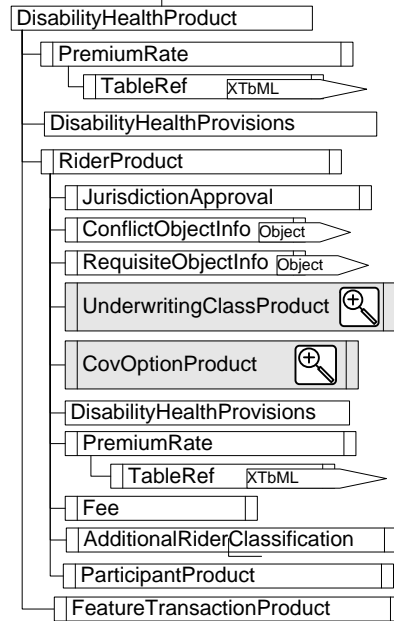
DisabilityHealthProduct
PremiumRate
TableRef XTbML
DisabilityHealthProvisions
RiderProduct
JurisdictionApproval
ConflictObjectInfo Object
RequisiteObjectInfo Object
UnderwritingClassProduct
CovOptionProduct
DisabilityHealthProvisions
PremiumRate
TableRef XTbML
Fee
AdditionalRiderClassification
ParticipantProduct
FeatureTransactionProduct